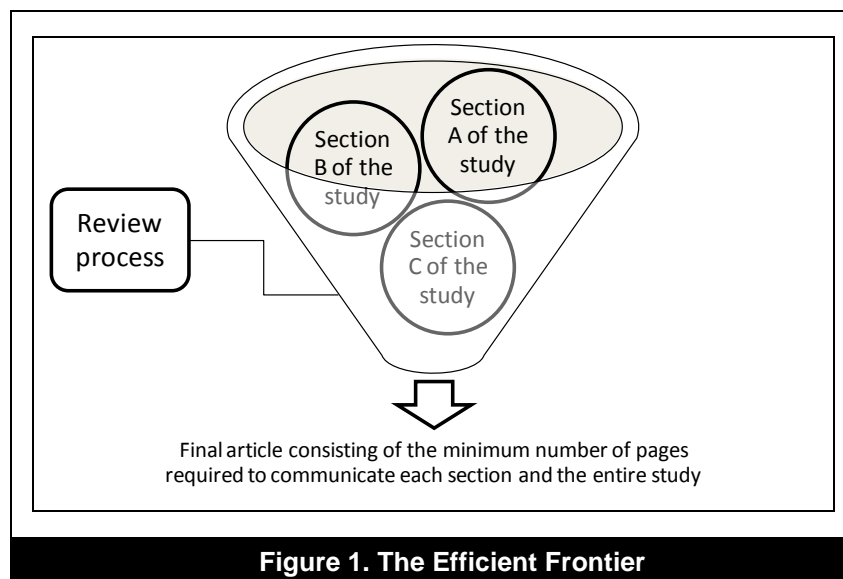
Section A of the study

Section B of the study

Review process

Section C of the study

Final article consisting of the minimum number of pages required to communicate each section and the entire study

Figure 1. The Efficient Frontier